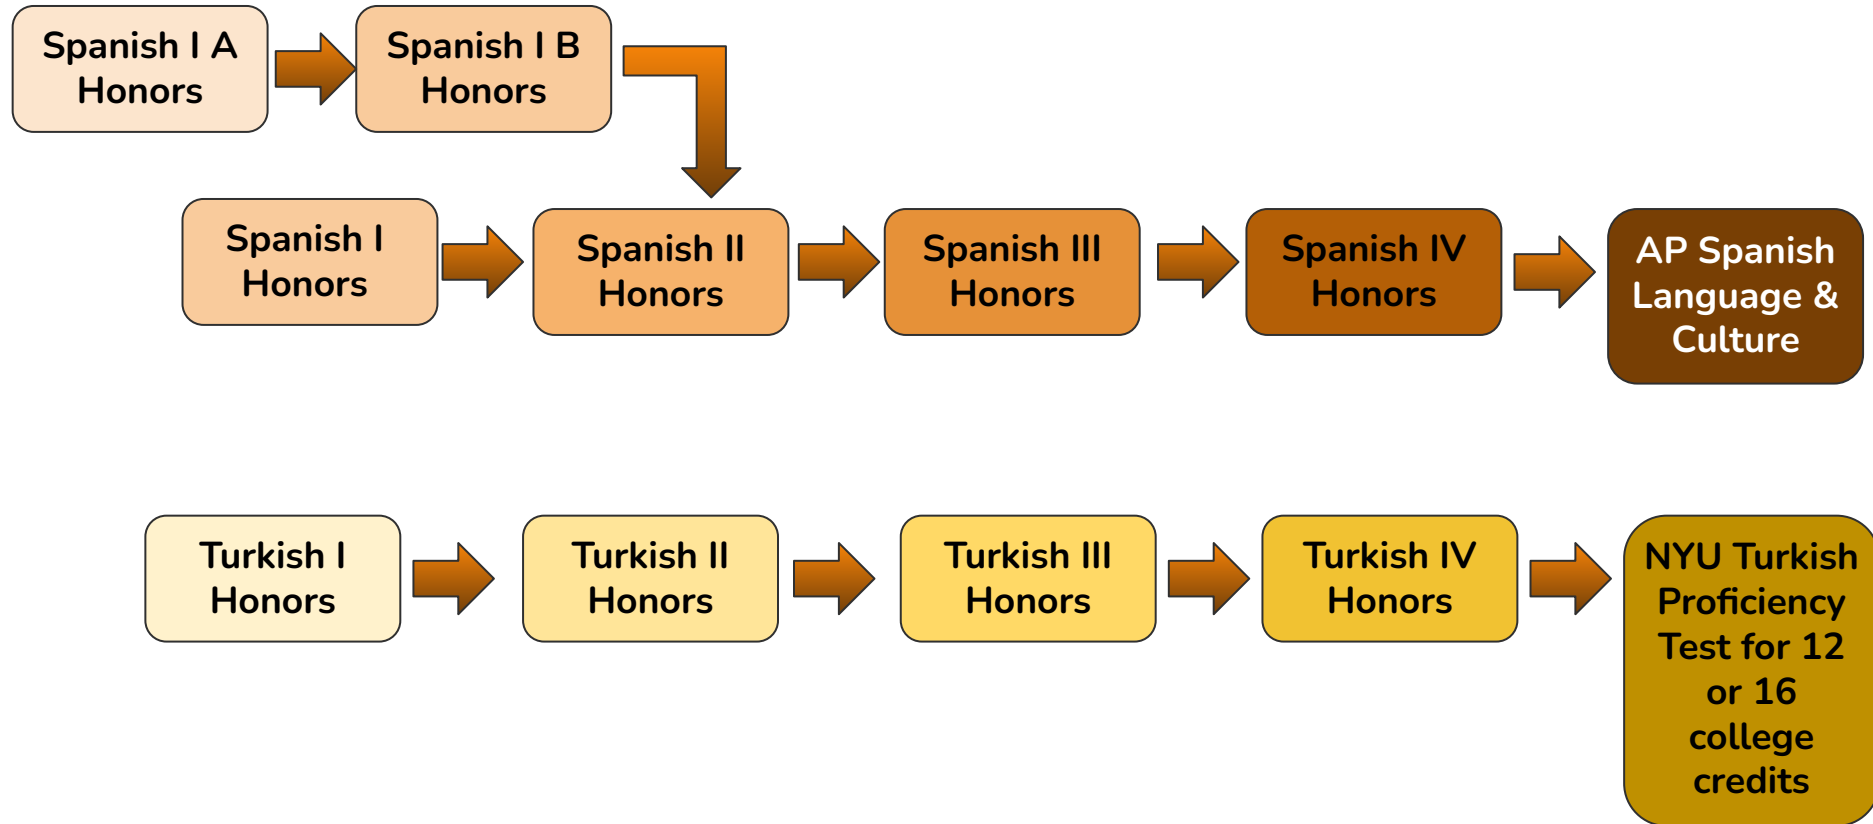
Spanish I A Honors

Spanish I B Honors

Spanish I Honors

Spanish II Honors

Spanish III Honors

Spanish IV Honors

AP Spanish Language & Culture

Turkish I Honors

Turkish II Honors

Turkish III Honors

Turkish IV Honors

NYU Turkish Proficiency Test for 12 or 16 college credits